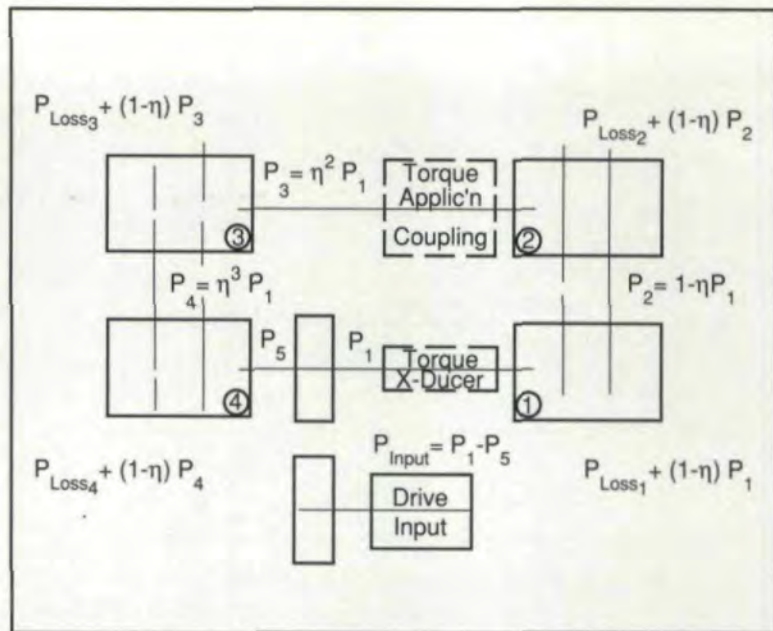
$P_{Loss_3} + (1-\eta) P_3$

$P_{Loss_2} + (1-\eta) P_2$

$P_3 = \eta^2 P_1$

Torque Applic'n

Coupling

③

②

$P_4 = \eta^3 P_1$

$P_2 = 1-\eta P_1$

$P_5$

$P_1$

Torque X-Ducer

④

①

$P_{Input} = P_1 - P_5$

$P_{Loss_4} + (1-\eta) P_4$

Drive Input

$P_{Loss_1} + (1-\eta) P_1$